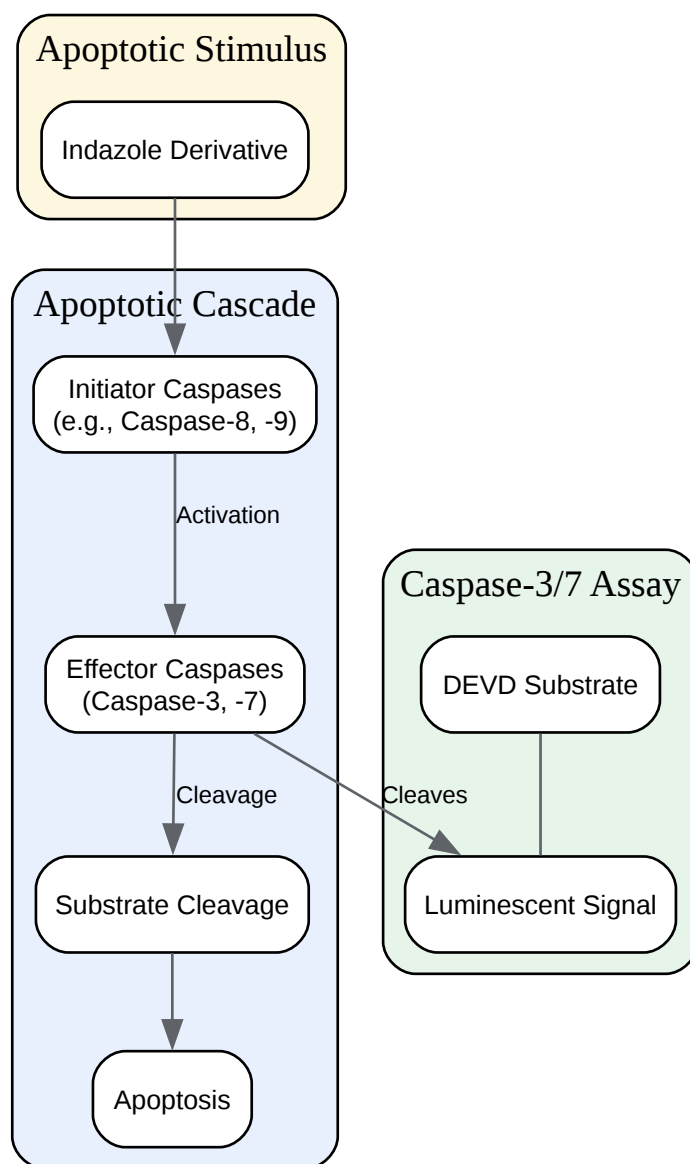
Apoptotic Stimulus

Indazole Derivative

Apoptotic Cascade

Initiator Caspases (e.g., Caspase-8, -9)

Activation

Effector Caspases (Caspase-3, -7)

Cleavage

Substrate Cleavage

Apoptosis

Caspase-3/7 Assay

DEVD Substrate

Cleaves

Luminescent Signal